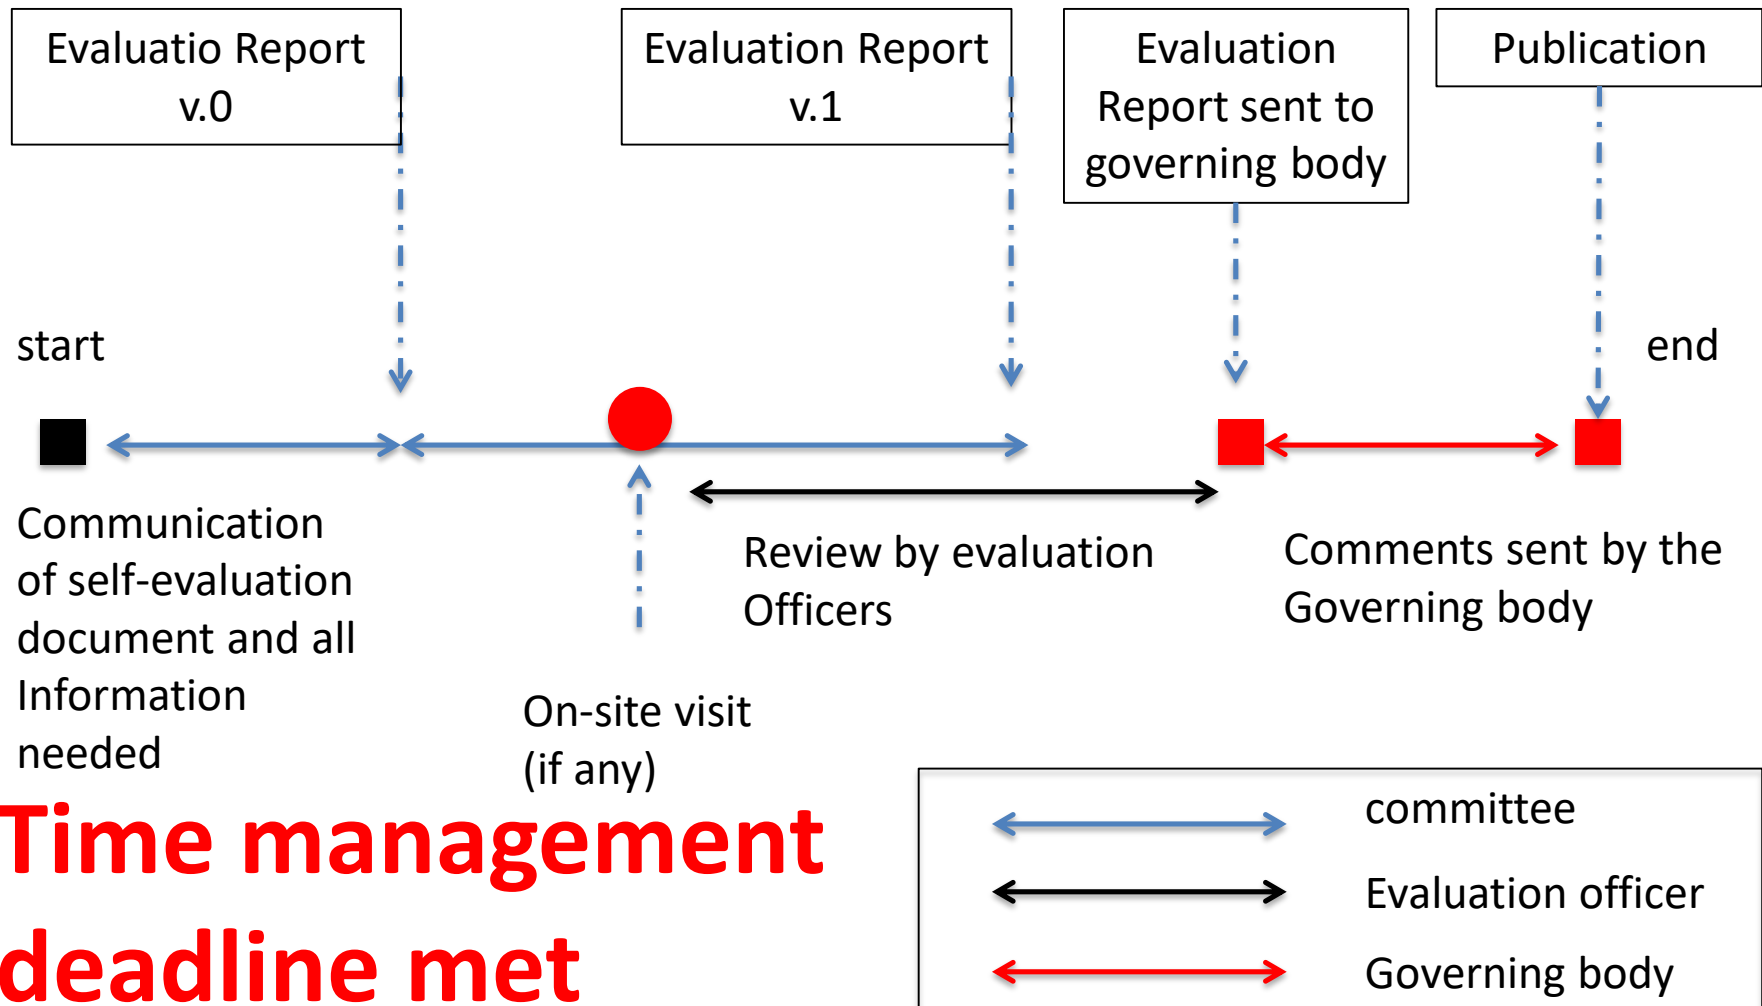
Evaluatio Report v.0

Evaluation Report v.1

Evaluation Report sent to governing body

Publication

start

end

Communication of self-evaluation document and all Information needed

On-site visit (if any)

Review by evaluation Officers

Comments sent by the Governing body

Time management deadline met

committee

Evaluation officer

Governing body